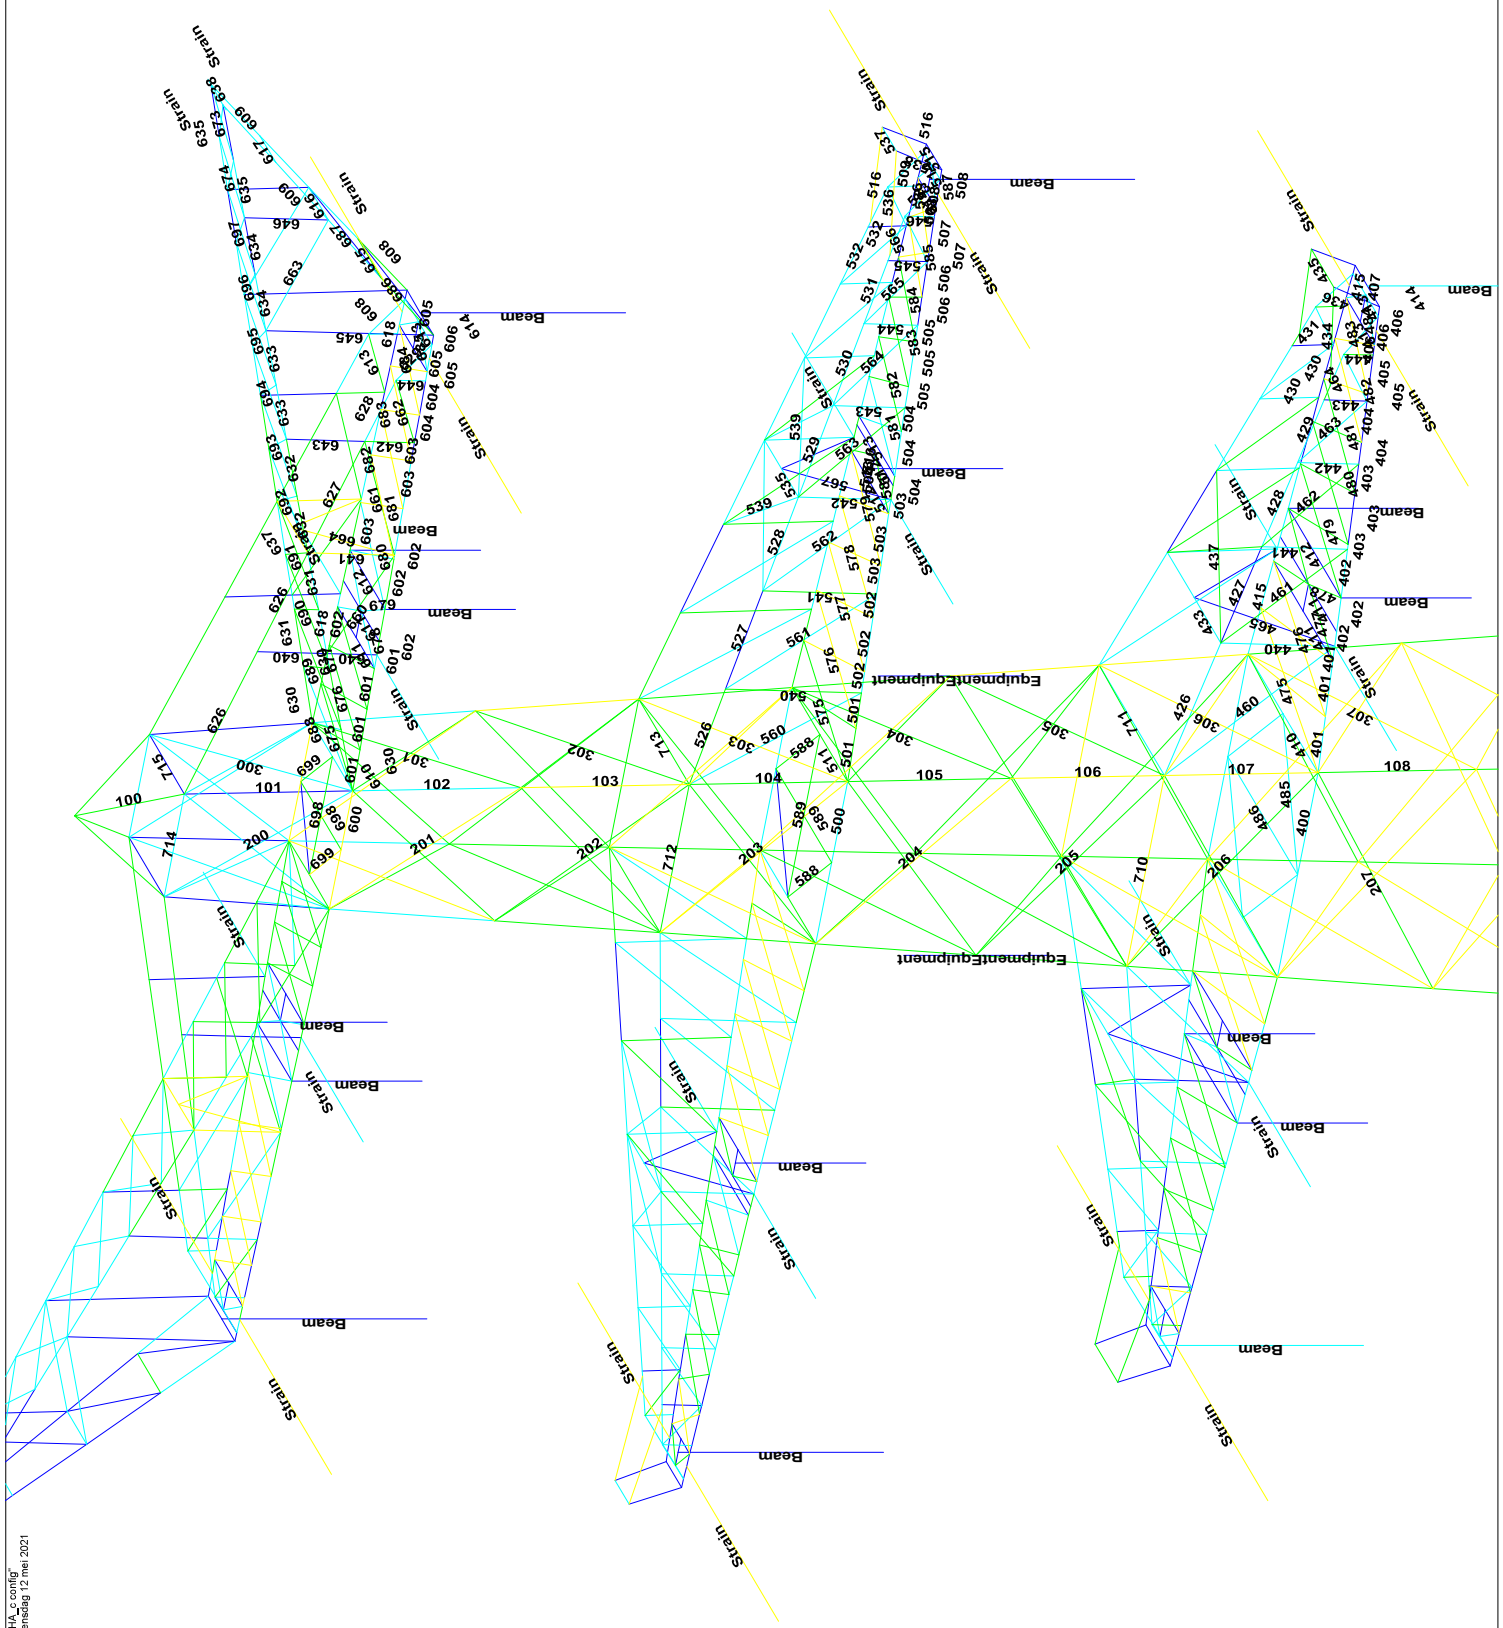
Strain
Strain
Strain
Strain
Beam
Beam
Beam
Beam
Beam
Beam
Strain
Strain
Strain
Strain
Beam
Beam
Strain
Strain
Beam
Strain
Beam
EquipmentEquipment
EquipmentEquipment
100
101
102
103
104
105
106
107
108
200
201
202
203
204
205
206
207
300
301
302
303
304
305
306
307
714
715
712
713
710
711
Strain
Beam
Beam
Strain
Strain
Beam
Strain
Beam
Strain
Beam
Strain
Beam
Strain
Beam
Strain
Beam
Strain
Strain
Beam
Strain
"HA_c config"
...ensdag 12 mei 2021